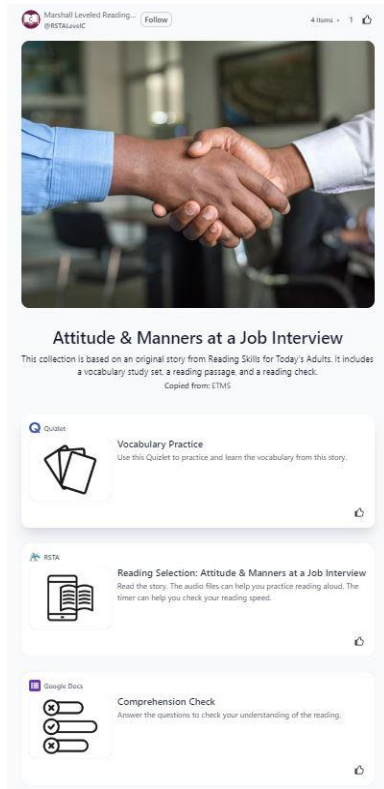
Marshall Leveled Reading...
@RSTALevelC

Follow

4 items · 1

Attitude & Manners at a Job Interview

This collection is based on an original story from Reading Skills for Today's Adults. It includes a vocabulary study set, a reading passage, and a reading check.

Copied from: ETMS

Quizlet

Vocabulary Practice

Use this Quizlet to practice and learn the vocabulary from this story.

RSTA

Reading Selection: Attitude & Manners at a Job Interview

Read the story. The audio files can help you practice reading aloud. The timer can help you check your reading speed.

Google Docs

Comprehension Check

Answer the questions to check your understanding of the reading.